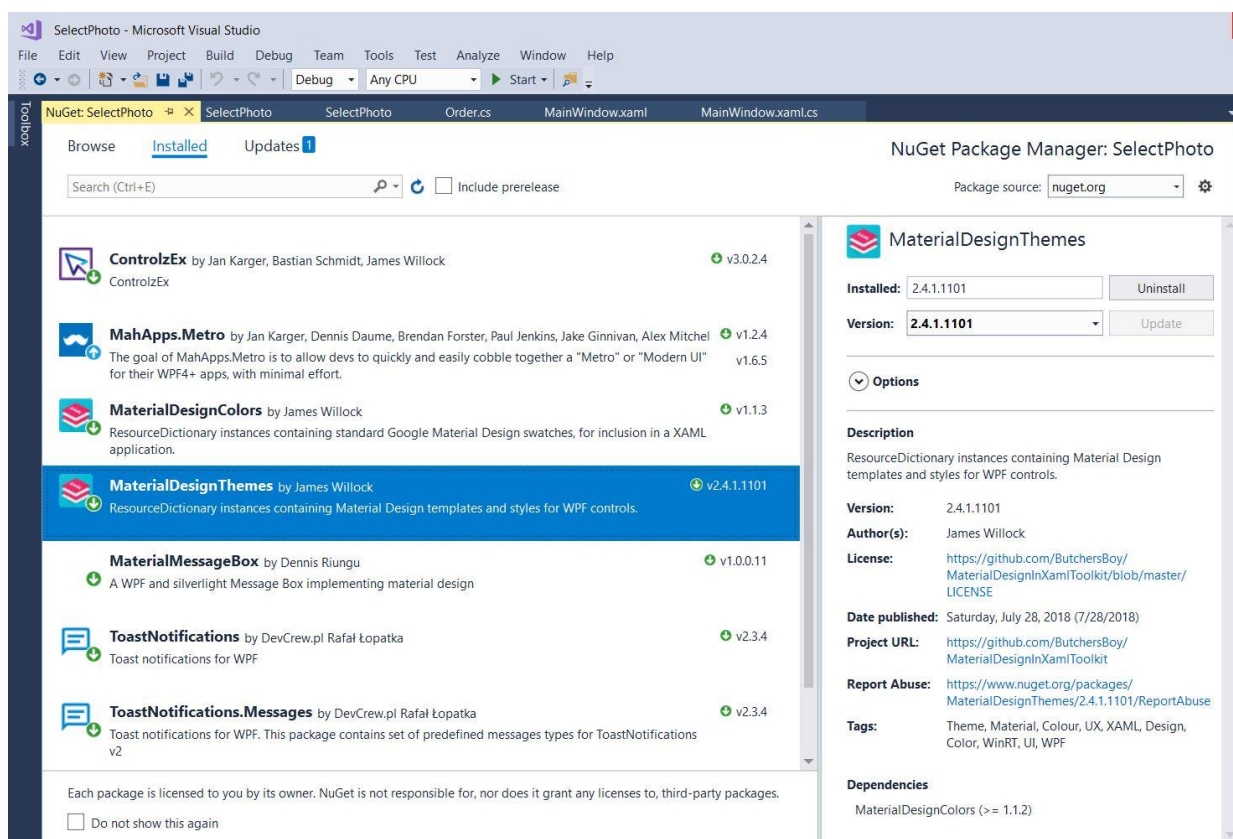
SelectPhoto - Microsoft Visual Studio

File Edit View Project Build Debug Team Tools Test Analyze Window Help

Debug Any CPU Start

Toolbox

NuGet: SelectPhoto × SelectPhoto SelectPhoto Order.cs MainWindow.xaml MainWindow.xaml.cs

Browse Installed Updates 1

NuGet Package Manager: SelectPhoto

Search (Ctrl+E) Include prerelease

Package source: nuget.org

ControlzEx by Jan Karger, Bastian Schmidt, James Willock v3.0.2.4
ControlzEx

MahApps.Metro by Jan Karger, Dennis Daume, Brendan Forster, Paul Jenkins, Jake Ginnivan, Alex Mitchel v1.2.4
The goal of MahApps.Metro is to allow devs to quickly and easily cobble together a "Metro" or "Modern UI" for their WPF4+ apps, with minimal effort. v1.6.5

MaterialDesignColors by James Willock v1.1.3
ResourceDictionary instances containing standard Google Material Design swatches, for inclusion in a XAML application.

MaterialDesignThemes by James Willock v2.4.1.1101
ResourceDictionary instances containing Material Design templates and styles for WPF controls.

MaterialMessageBox by Dennis Riungu v1.0.0.11
A WPF and silverlight Message Box implementing material design

ToastNotifications by DevCrew.pl Rafał Łopatka v2.3.4
Toast notifications for WPF

ToastNotifications.Messages by DevCrew.pl Rafał Łopatka v2.3.4
Toast notifications for WPF. This package contains set of predefined messages types for ToastNotifications v2

Each package is licensed to you by its owner. NuGet is not responsible for, nor does it grant any licenses to, third-party packages.

Do not show this again

MaterialDesignThemes

Installed: 2.4.1.1101 Uninstall

Version: 2.4.1.1101 Update

Options

Description
ResourceDictionary instances containing Material Design templates and styles for WPF controls.

Version: 2.4.1.1101
Author(s): James Willock
License: https://github.com/ButchersBoy/MaterialDesignInXamlToolkit/blob/master/LICENSE
Date published: Saturday, July 28, 2018 (7/28/2018)
Project URL: https://github.com/ButchersBoy/MaterialDesignInXamlToolkit
Report Abuse: https://www.nuget.org/packages/MaterialDesignThemes/2.4.1.1101/ReportAbuse
Tags: Theme, Material, Colour, UX, XAML, Design, Color, WinRT, UI, WPF

Dependencies
MaterialDesignColors (>= 1.1.2)